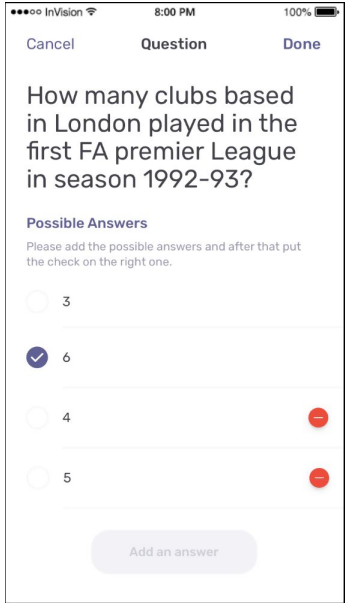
●●●○○ InVision 8:00 PM 100%

Cancel Question Done

How many clubs based in London played in the first FA premier League in season 1992-93?

Possible Answers

Please add the possible answers and after that put the check on the right one.

3

6

4

5

Add an answer